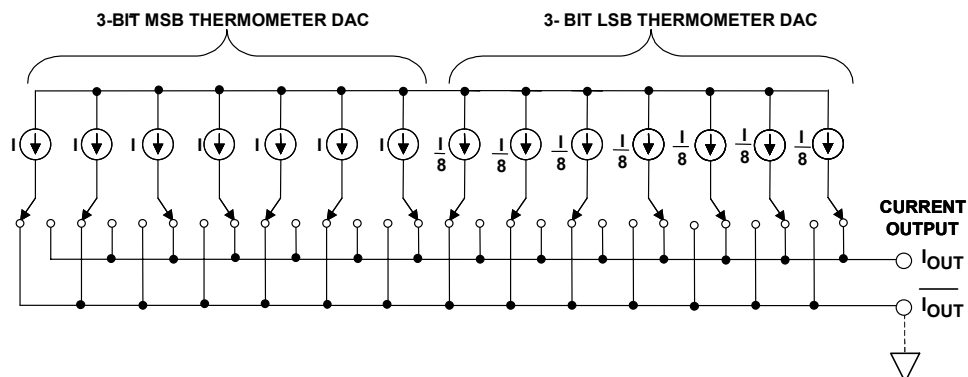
3-BIT MSB THERMOMETER DAC

3- BIT LSB THERMOMETER DAC

I I I I I I I

$\frac{I}{8}$ $\frac{I}{8}$ $\frac{I}{8}$ $\frac{I}{8}$ $\frac{I}{8}$ $\frac{I}{8}$ $\frac{I}{8}$

CURRENT OUTPUT

$I_{OUT}$

$\overline{I_{OUT}}$